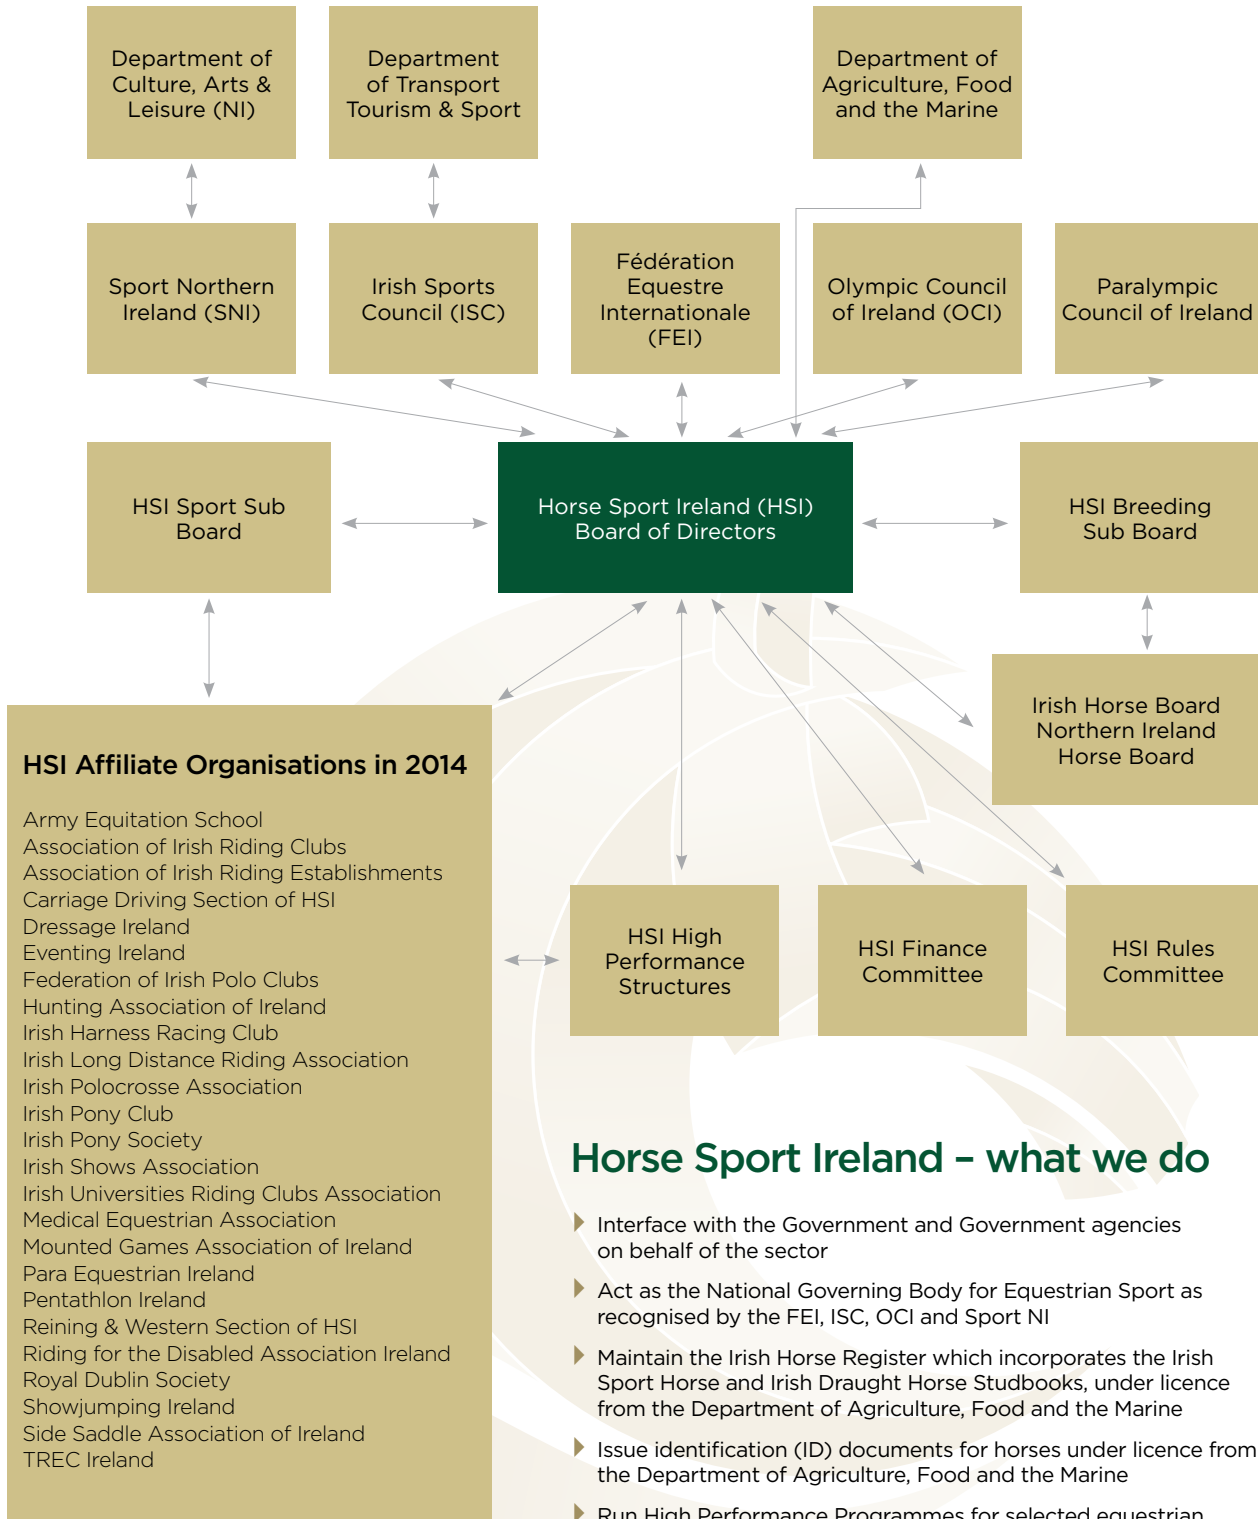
Department of Culture, Arts & Leisure (NI)

Department of Transport Tourism & Sport

Department of Agriculture, Food and the Marine

Sport Northern Ireland (SNI)

Irish Sports Council (ISC)

Fédération Equestre Internationale (FEI)

Olympic Council of Ireland (OCI)

Paralympic Council of Ireland

HSI Sport Sub Board

Horse Sport Ireland (HSI) Board of Directors

HSI Breeding Sub Board

Irish Horse Board Northern Ireland Horse Board

HSI Affiliate Organisations in 2014

Army Equitation School
Association of Irish Riding Clubs
Association of Irish Riding Establishments
Carriage Driving Section of HSI
Dressage Ireland
Eventing Ireland
Federation of Irish Polo Clubs
Hunting Association of Ireland
Irish Harness Racing Club
Irish Long Distance Riding Association
Irish Polocrosse Association
Irish Pony Club
Irish Pony Society
Irish Shows Association
Irish Universities Riding Clubs Association
Medical Equestrian Association
Mounted Games Association of Ireland
Para Equestrian Ireland
Pentathlon Ireland
Reining & Western Section of HSI
Riding for the Disabled Association Ireland
Royal Dublin Society
Showjumping Ireland
Side Saddle Association of Ireland
TREC Ireland

HSI High Performance Structures

HSI Finance Committee

HSI Rules Committee

Horse Sport Ireland – what we do

Interface with the Government and Government agencies on behalf of the sector

Act as the National Governing Body for Equestrian Sport as recognised by the FEI, ISC, OCI and Sport NI

Maintain the Irish Horse Register which incorporates the Irish Sport Horse and Irish Draught Horse Studbooks, under licence from the Department of Agriculture, Food and the Marine

Issue identification (ID) documents for horses under licence from the Department of Agriculture, Food and the Marine

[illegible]